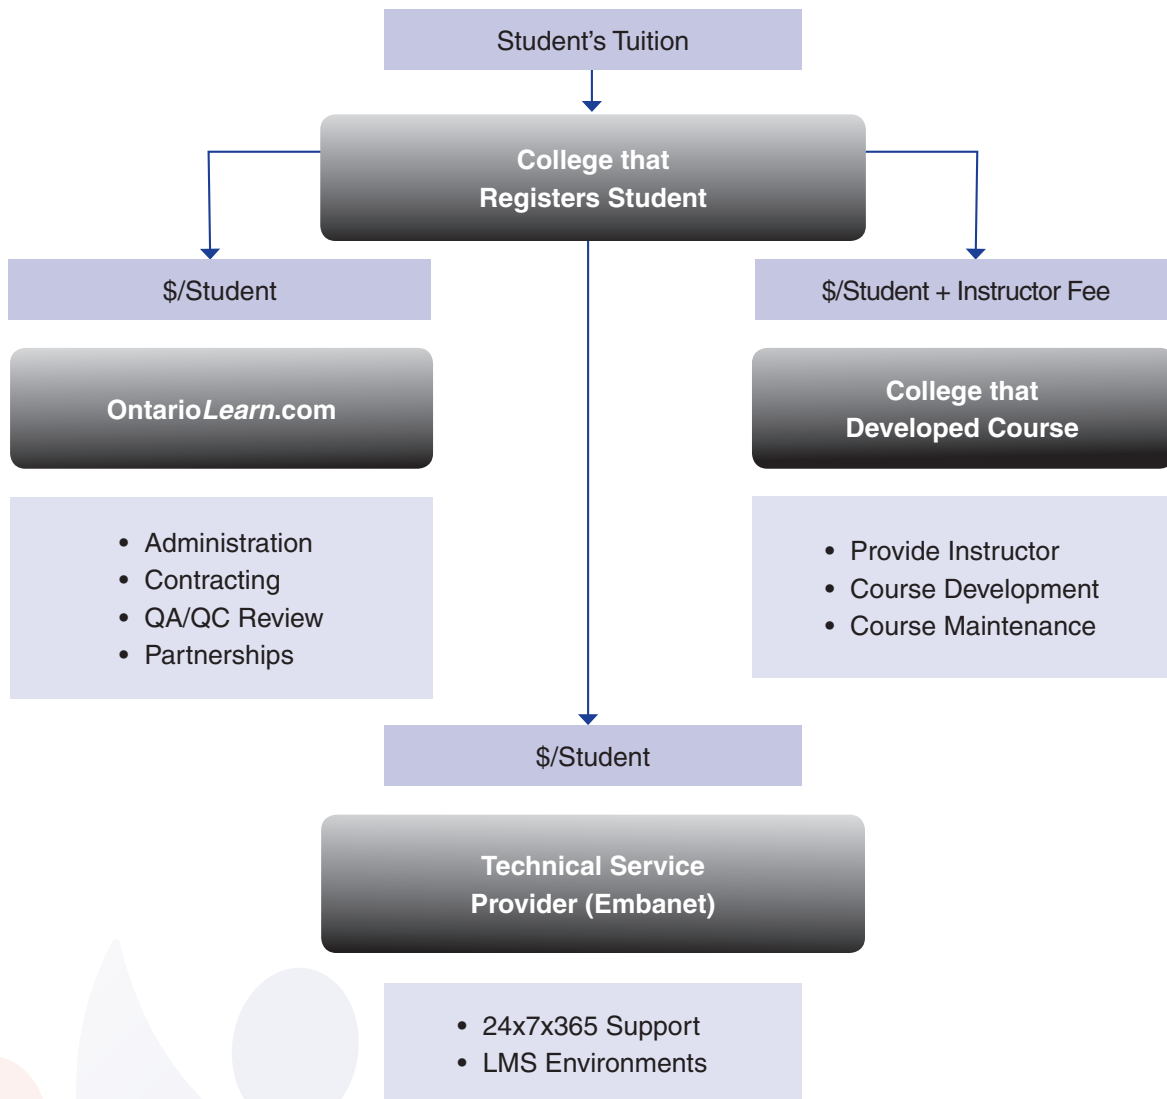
Student’s Tuition

College that
Registers Student

$/Student

$/Student + Instructor Fee

OntarioLearn.com

College that
Developed Course

- Administration
- Contracting
- QA/QC Review
- Partnerships

- Provide Instructor
- Course Development
- Course Maintenance

$/Student

Technical Service
Provider (Embanet)

- 24x7x365 Support
- LMS Environments